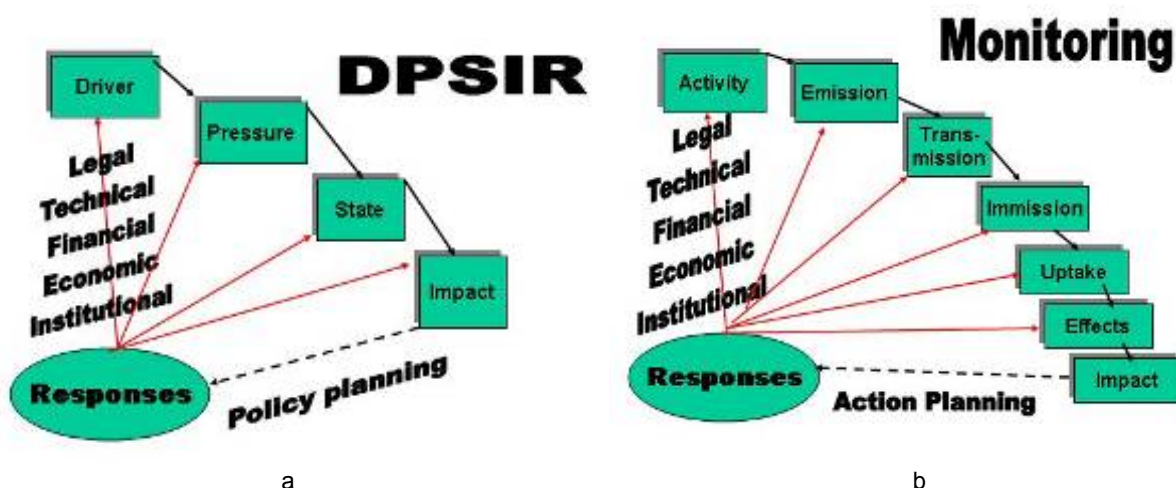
DPSIR

Driver

Pressure

State

Impact

Legal
Technical
Financial
Economic
Institutional

Responses

Policy planning

a

Monitoring

Activity

Emission

Transmission

Immission

Uptake

Effects

Impact

Legal
Technical
Financial
Economic
Institutional

Responses

Action Planning

b